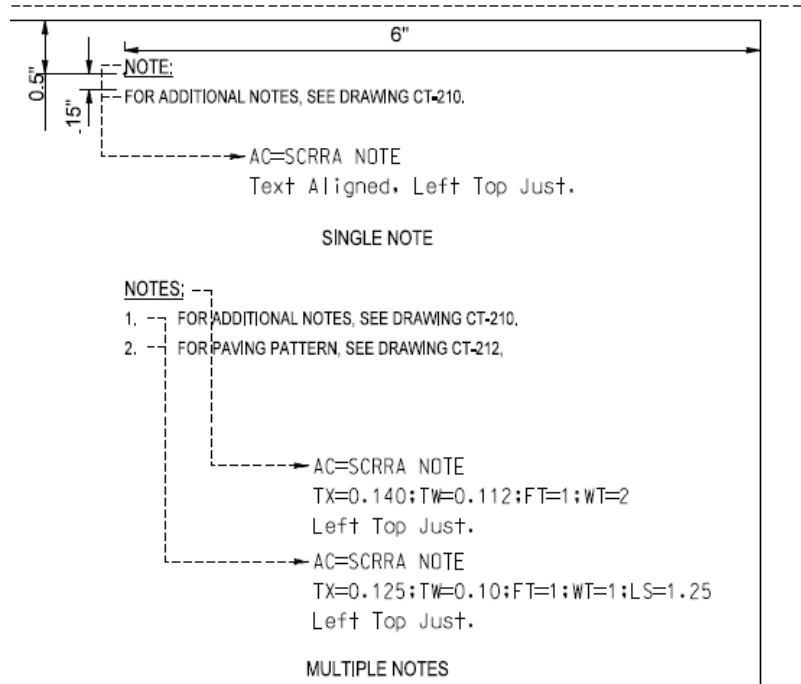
6"

0.5"

.15"

NOTE:

FOR ADDITIONAL NOTES, SEE DRAWING CT-210.

AC=SCRRA NOTE
Text Aligned, Left Top Just.

SINGLE NOTE

NOTES:

1. FOR ADDITIONAL NOTES, SEE DRAWING CT-210.

2. FOR PAVING PATTERN, SEE DRAWING CT-212.

AC=SCRRA NOTE
TX=0.140;TW=0.112;FT=1;WT=2
Left Top Just.

AC=SCRRA NOTE
TX=0.125;TW=0.10;FT=1;WT=1;LS=1.25
Left Top Just.

MULTIPLE NOTES